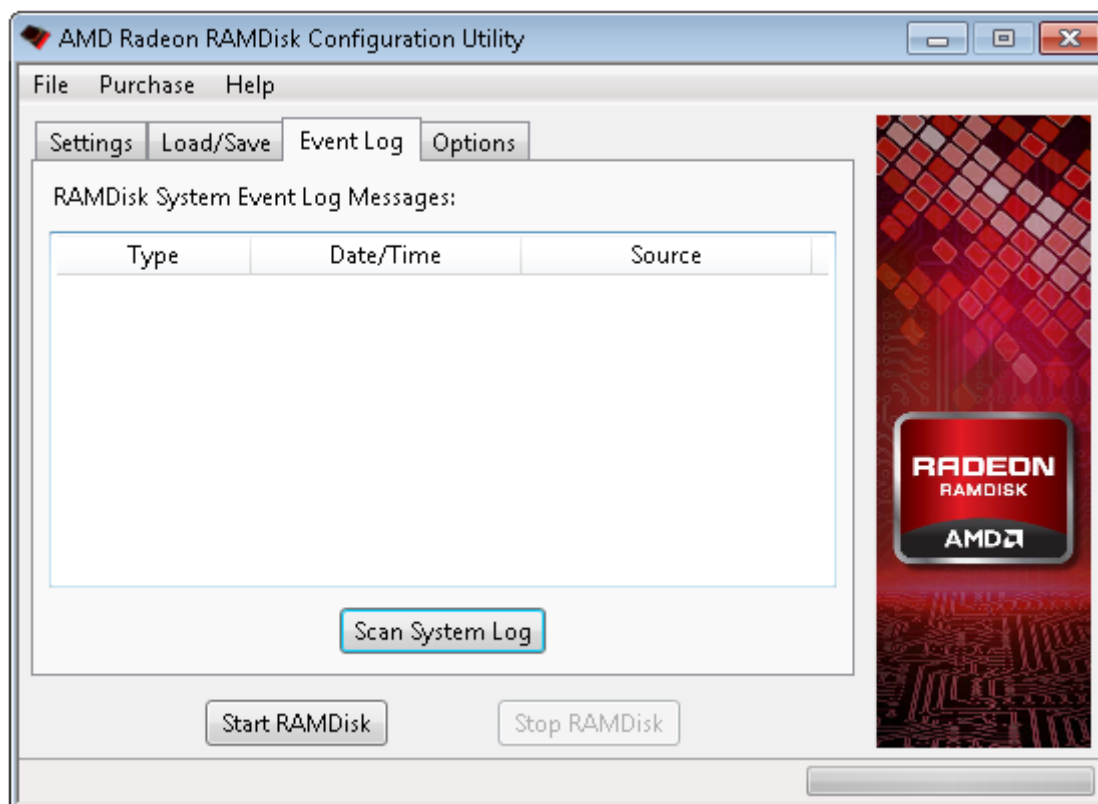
AMD Radeon RAMDisk Configuration Utility

File Purchase Help

Settings Load/Save Event Log Options

RAMDisk System Event Log Messages:

| Type | Date/Time | Source |
|---|---|---|

Scan System Log

Start RAMDisk Stop RAMDisk

RADEON
RAMDISK
AMD